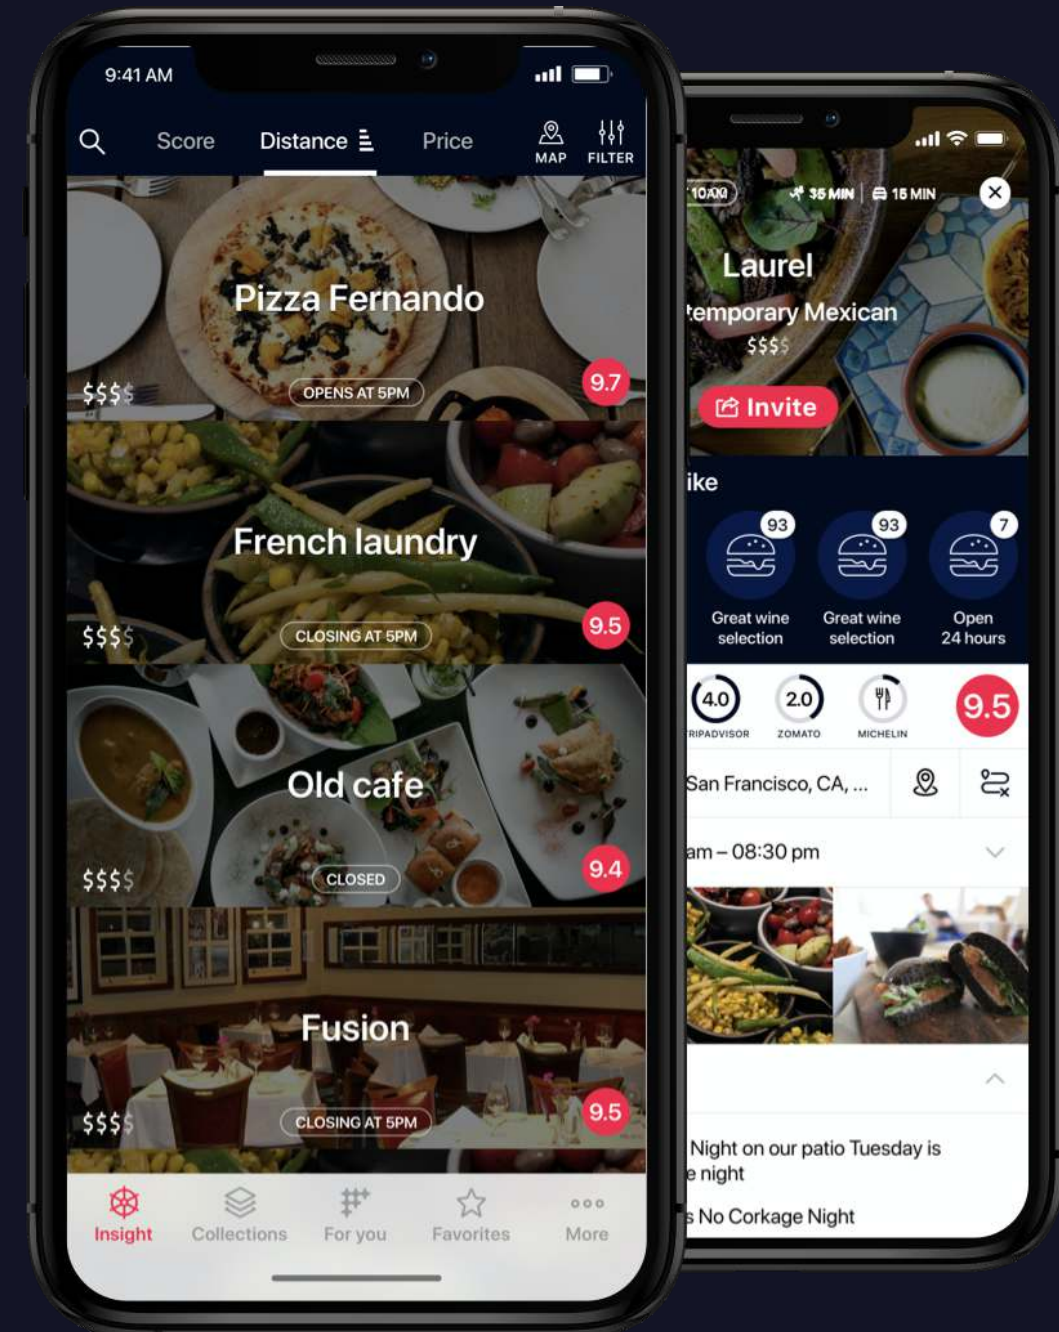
9:41 AM

Score Distance Price MAP FILTER

Pizza Fernando
$$$$
OPENS AT 5PM
9.7

French laundry
$$$$
CLOSING AT 5PM
9.5

Old cafe
$$$$
CLOSED
9.4

Fusion
$$$$
CLOSING AT 5PM
9.5

Insight Collections For you Favorites More

10,000 35 MIN 15 MIN

Laurel
temporary Mexican
$$$$
Invite

ike

93
Great wine selection
93
Great wine selection
7
Open 24 hours

4.0 RIPADVISOR
2.0 ZOMATO
MICHELIN
9.5

San Francisco, CA, ...

am – 08:30 pm

Night on our patio Tuesday is
e night

s No Corkage Night